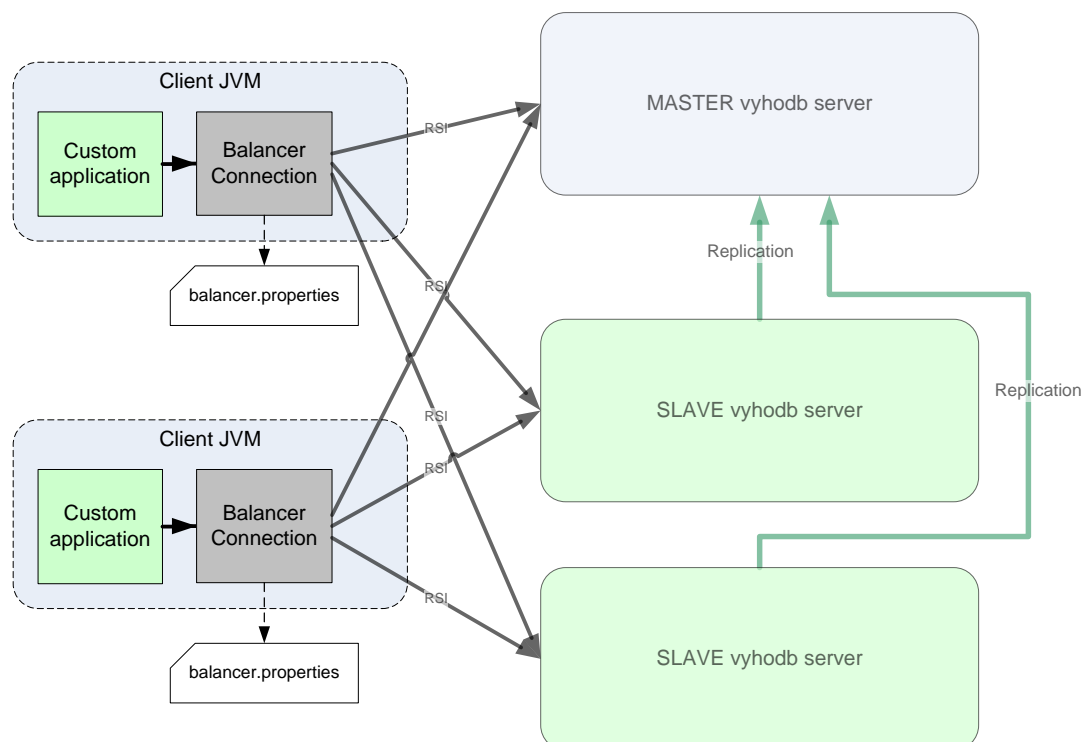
Client JVM

Custom application

Balancer Connection

balancer.properties

Client JVM

Custom application

Balancer Connection

balancer.properties

RSI

RSI

RSI

RSI

RSI

MASTER vyhodb server

Replication

SLAVE vyhodb server

Replication

SLAVE vyhodb server